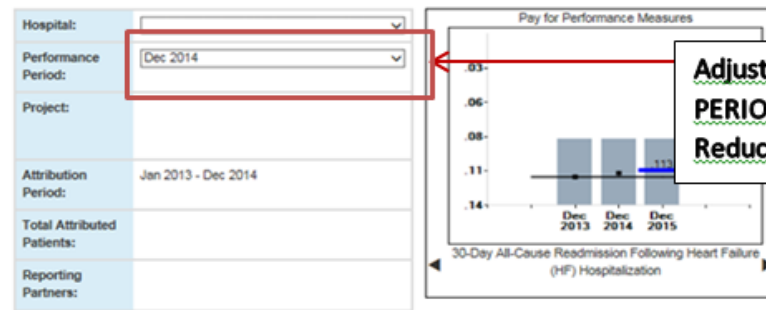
Hospital:

Performance Period: Dec 2014

Project:

Attribution Period: Jan 2013 - Dec 2014

Total Attributed Patients:

Reporting Partners:

Pay for Performance Measures

.03

.06

.08

.11

.14

.113

Dec 2013

Dec 2014

Dec 2015

30-Day All-Cause Readmission Following Heart Failure (HF) Hospitalization

Adjust

PERIO

Reduc